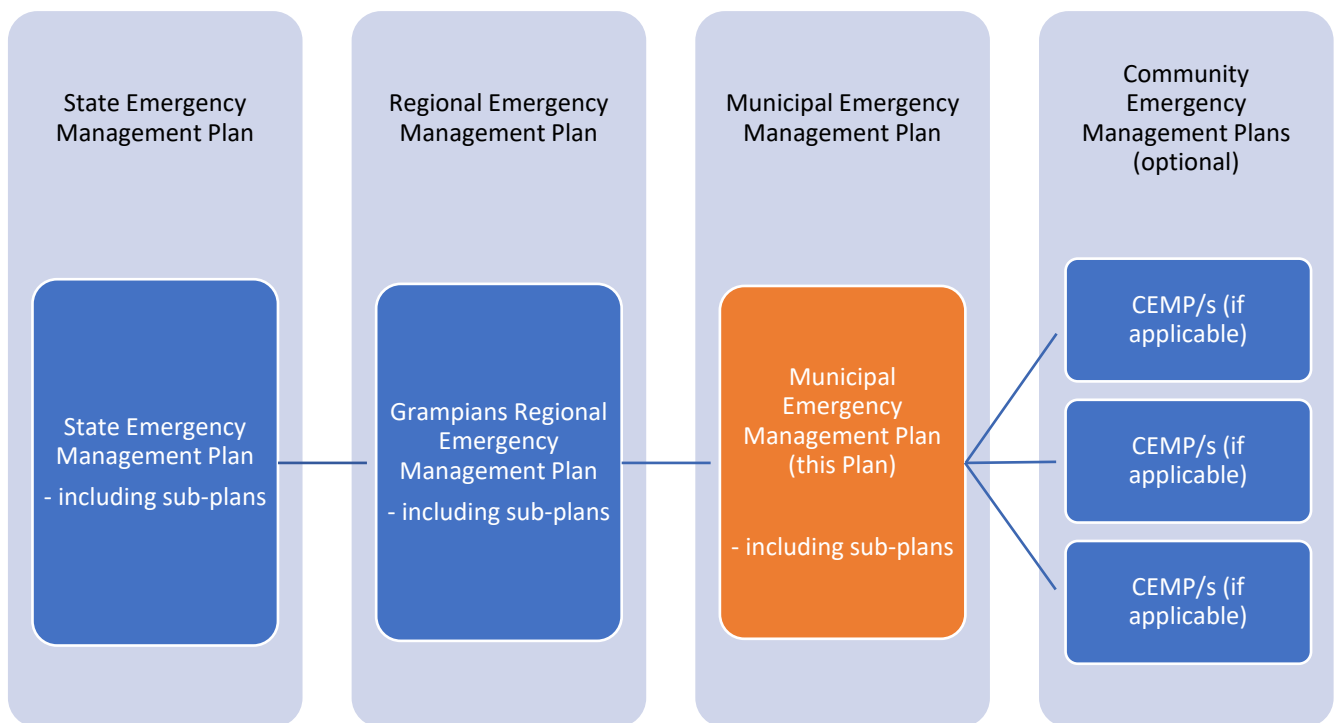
State Emergency Management Plan

State Emergency Management Plan
- including sub-plans

Regional Emergency Management Plan

Grampians Regional Emergency Management Plan
- including sub-plans

Municipal Emergency Management Plan

Municipal Emergency Management Plan (this Plan)

- including sub-plans

Community Emergency Management Plans (optional)

CEMP/s (if applicable)

CEMP/s (if applicable)

CEMP/s (if applicable)